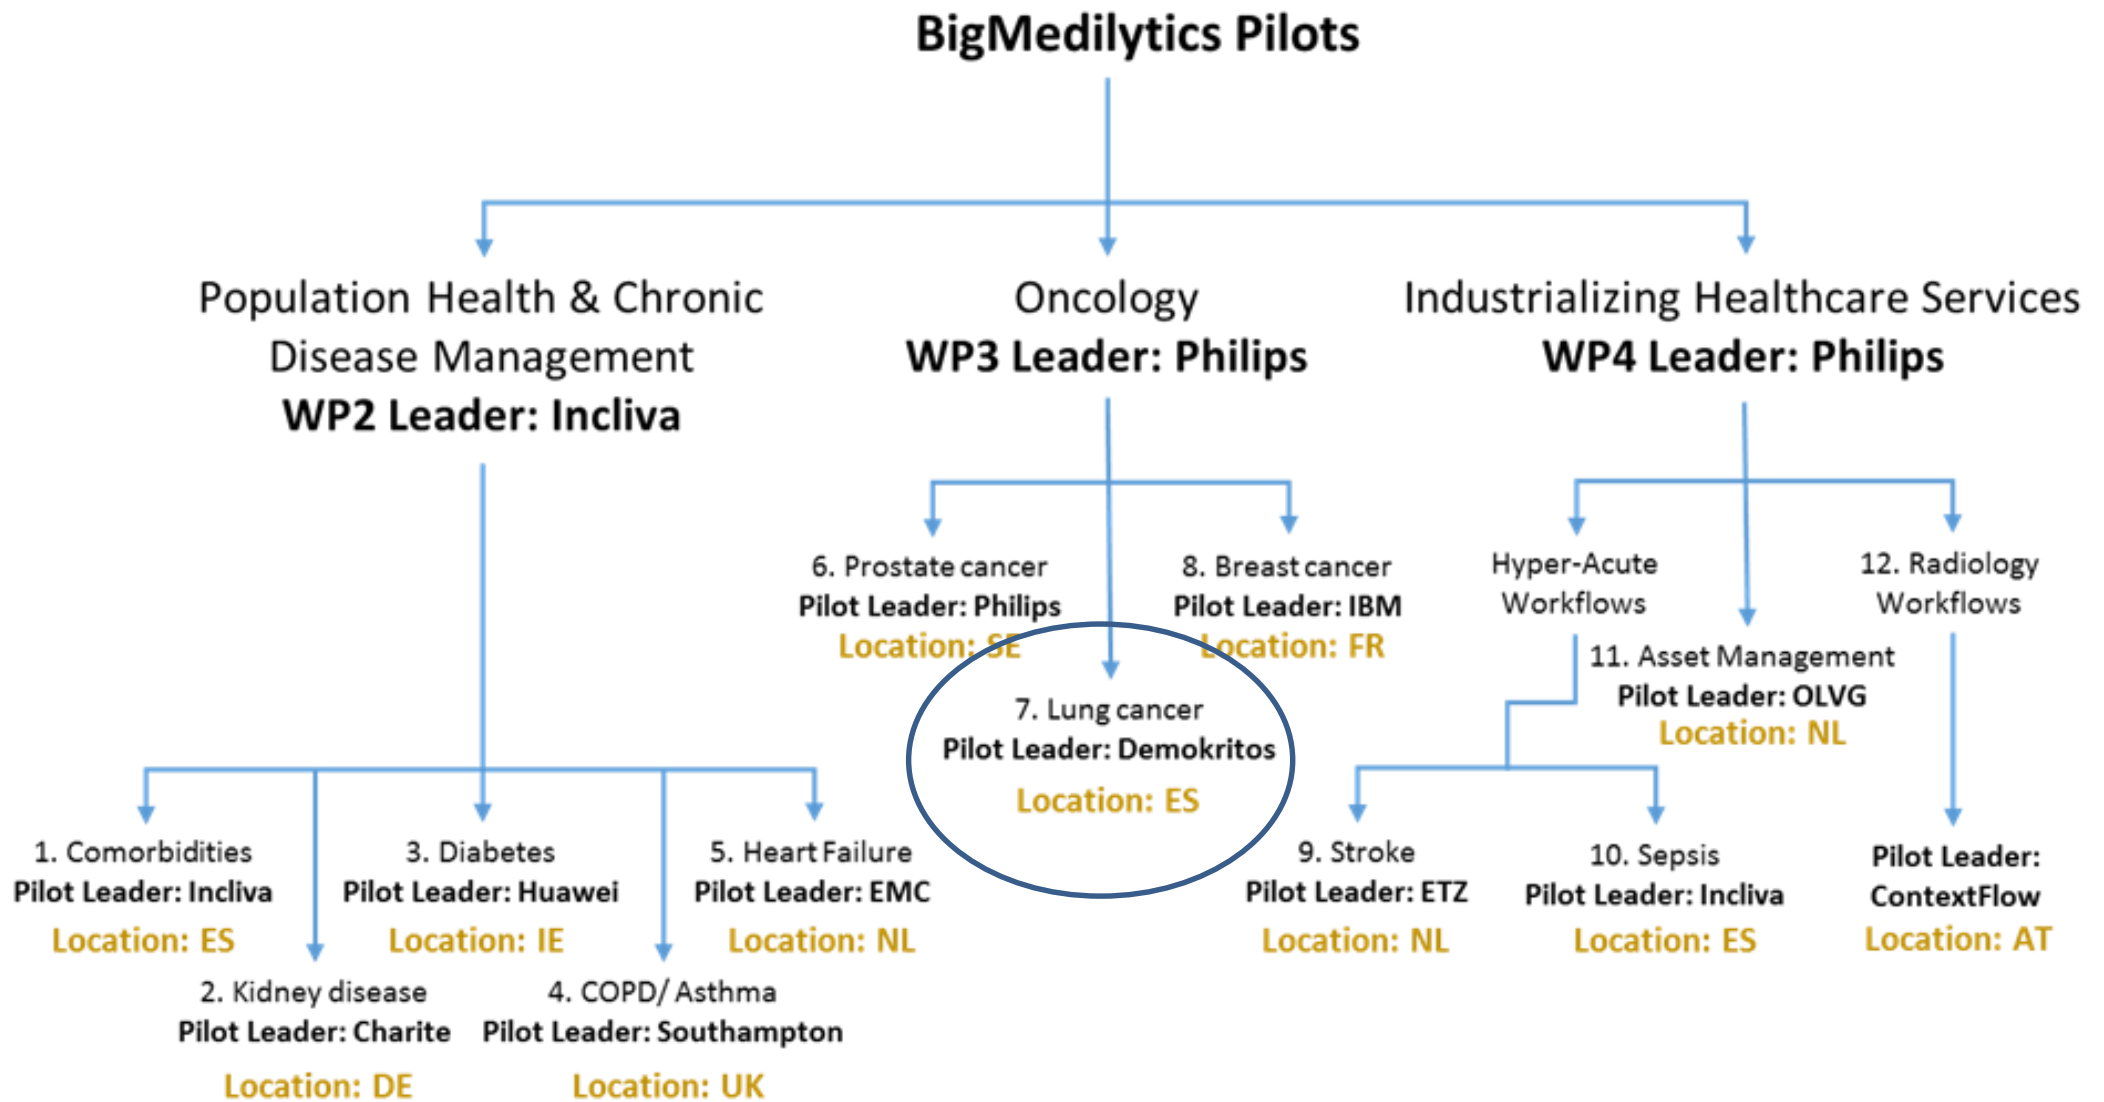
BigMedilytics Pilots

Population Health & Chronic Disease Management
WP2 Leader: Incliva

Oncology
WP3 Leader: Philips

Industrializing Healthcare Services
WP4 Leader: Philips

6. Prostate cancer
Pilot Leader: Philips
Location: SE

8. Breast cancer
Pilot Leader: IBM
Location: FR

7. Lung cancer
Pilot Leader: Demokritos
Location: ES

Hyper-Acute Workflows

11. Asset Management
Pilot Leader: OLVG
Location: NL

12. Radiology Workflows

1. Comorbidities
Pilot Leader: Incliva
Location: ES

2. Kidney disease
Pilot Leader: Charite
Location: DE

3. Diabetes
Pilot Leader: Huawei
Location: IE

4. COPD/ Asthma
Pilot Leader: Southampton
Location: UK

5. Heart Failure
Pilot Leader: EMC
Location: NL

9. Stroke
Pilot Leader: ETZ
Location: NL

10. Sepsis
Pilot Leader: Incliva
Location: ES

Pilot Leader: ContextFlow
Location: AT